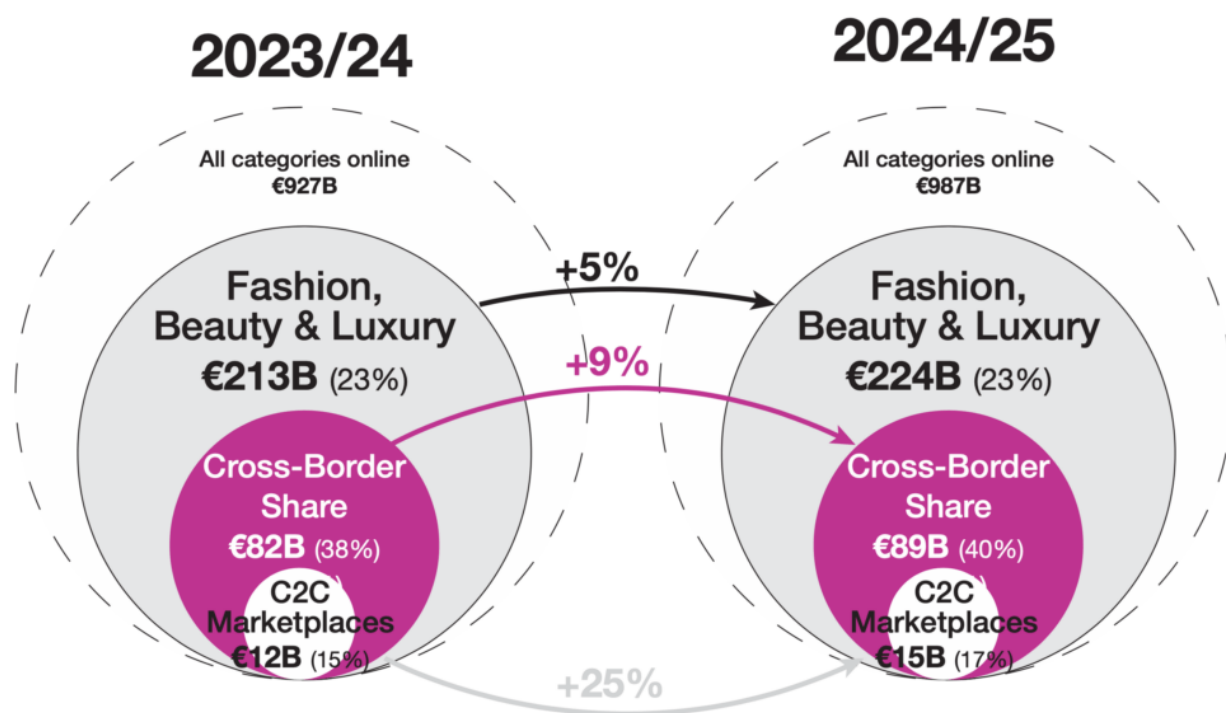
2023/24

All categories online
€927B

Fashion, Beauty & Luxury
€213B (23%)

Cross-Border Share
€82B (38%)

C2C Marketplaces
€12B (15%)

+5%

+9%

+25%

2024/25

All categories online
€987B

Fashion, Beauty & Luxury
€224B (23%)

Cross-Border Share
€89B (40%)

C2C Marketplaces
€15B (17%)